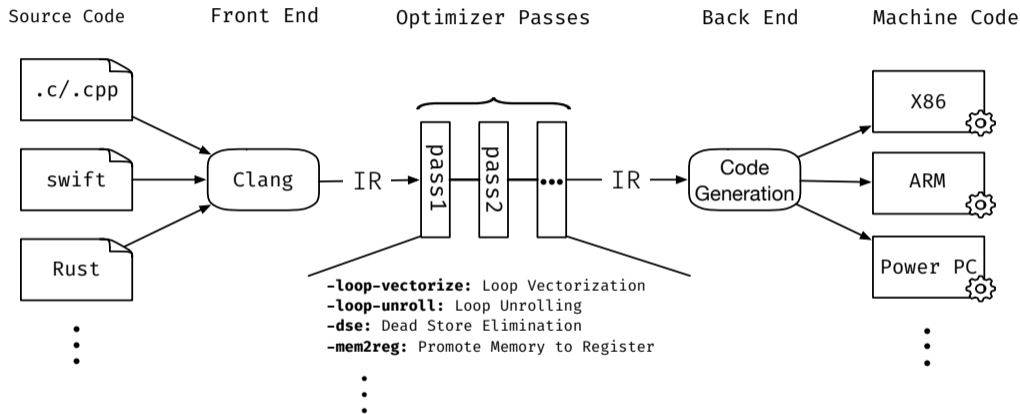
Source Code

Front End

Optimizer Passes

Back End

Machine Code

.c/.cpp

swift

Rust

Clang

IR

pass1

pass2

IR

Code Generation

X86

ARM

Power PC

**-loop-vectorize:** Loop Vectorization
**-loop-unroll:** Loop Unrolling
**-dse:** Dead Store Elimination
**-mem2reg:** Promote Memory to Register